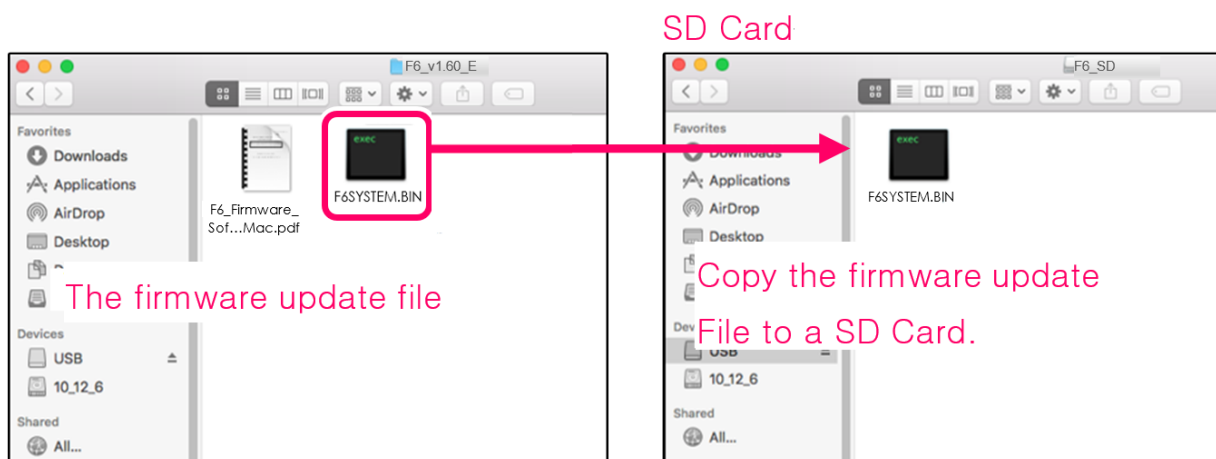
SD Card

F6_v1.60_E

Favorites
Downloads
Applications
AirDrop
Desktop

F6_Firmware_Sof...Mac.pdf

exec
F6SYSTEM.BIN

The firmware update file

Devices
USB
10_12_6

Shared
All...

F6_SD

Favorites
Downloads
Applications
AirDrop
Desktop

exec
F6SYSTEM.BIN

Copy the firmware update File to a SD Card.

Dev
USB
10_12_6

Shared
All...